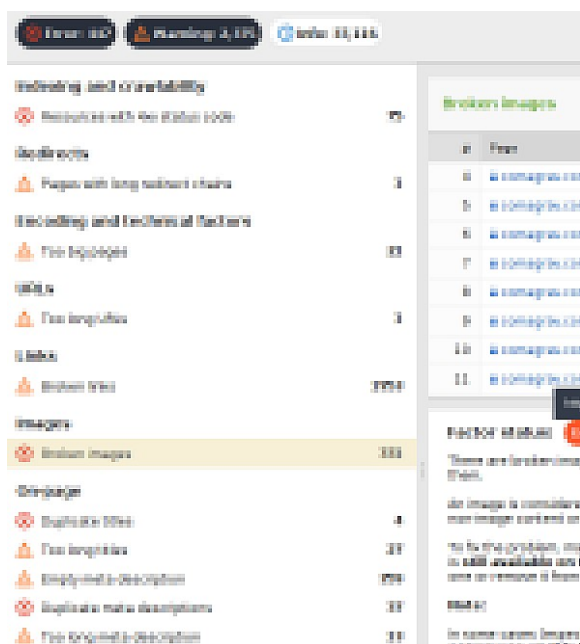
Errors 107 Warnings 4,185 Info 13,116

Indexing and Crawlability

Resources with 4xx status code 75

Redirects

Pages with long redirect chains 1

Encoding and technical factors

Too big pages 13

URLs

Too long URLs 1

Links

Broken links 2954

Images

Broken images 333

On-page

Duplicate titles 4

Too long titles 27

Empty meta description 159

Duplicate meta descriptions 37

Too long meta description 14

Broken images

# From

6 e.comagnu.co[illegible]

5 e.comagnu.co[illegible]

6 e.comagnu.co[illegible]

7 e.comagnu.co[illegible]

8 e.comagnu.co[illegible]

9 e.comagnu.co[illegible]

10 e.comagnu.co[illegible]

11 e.comagnu.co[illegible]

Factor status

There are broken ima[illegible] them.

An image is conside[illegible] non-image content or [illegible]

To fix the problem, ma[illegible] is still available an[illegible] one or remove it from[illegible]

Note:

In some cases brows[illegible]